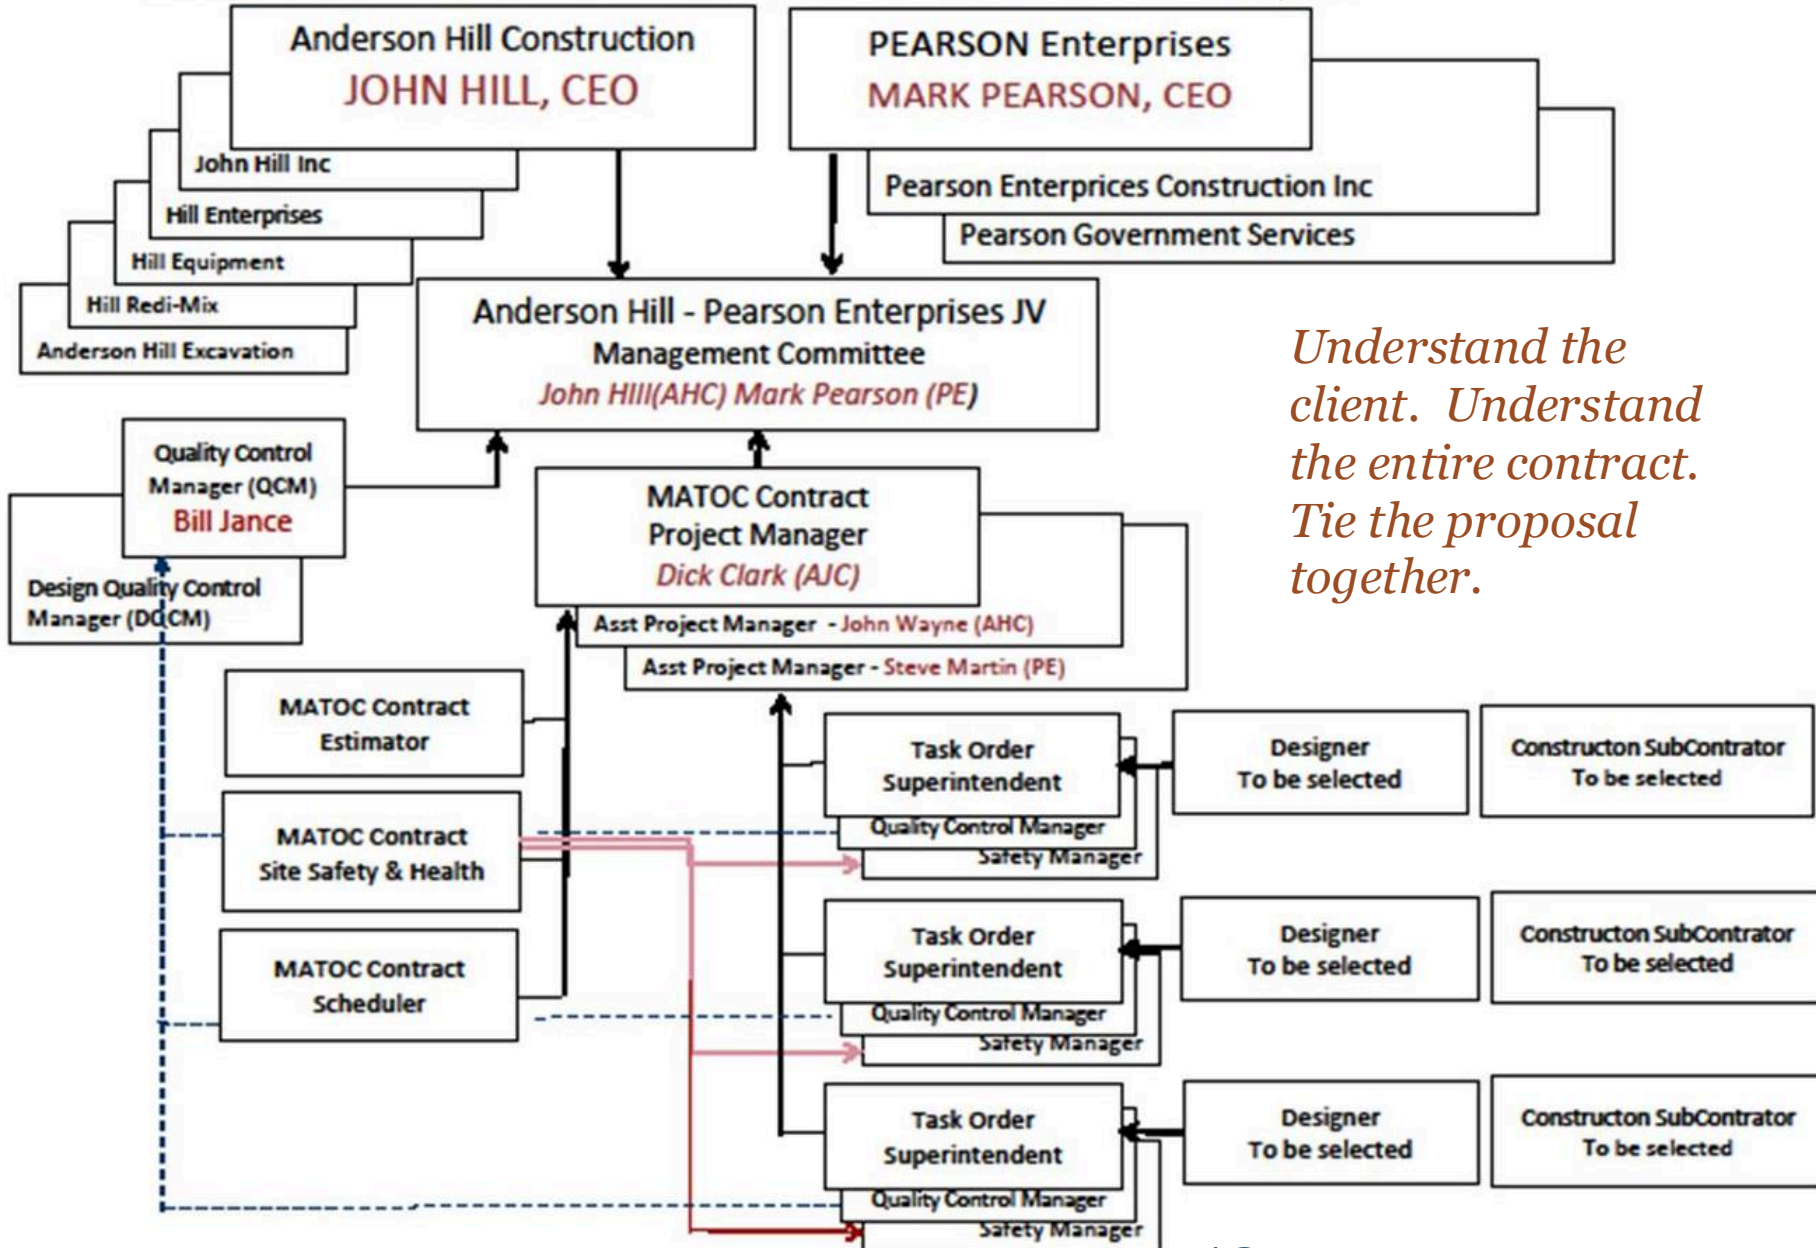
Anderson Hill Construction
JOHN HILL, CEO

John Hill Inc
Hill Enterprises
Hill Equipment
Hill Redi-Mix
Anderson Hill Excavation

PEARSON Enterprises
MARK PEARSON, CEO

Pearson Enterprices Construction Inc
Pearson Government Services

Anderson Hill - Pearson Enterprises JV
Management Committee
John Hill(AHC) Mark Pearson (PE)

Understand the client. Understand the entire contract. Tie the proposal together.

Quality Control Manager (QCM)
Bill Jance

Design Quality Control Manager (DQCM)

MATOC Contract Project Manager
Dick Clark (AJC)

Asst Project Manager - John Wayne (AHC)
Asst Project Manager - Steve Martin (PE)

MATOC Contract Estimator

MATOC Contract Site Safety & Health

MATOC Contract Scheduler

Task Order Superintendent
Quality Control Manager
Safety Manager

Designer
To be selected

Constructon SubContrator
To be selected

Task Order Superintendent
Quality Control Manager
Safety Manager

Designer
To be selected

Constructon SubContrator
To be selected

Task Order Superintendent
Quality Control Manager
Safety Manager

Designer
To be selected

Constructon SubContrator
To be selected